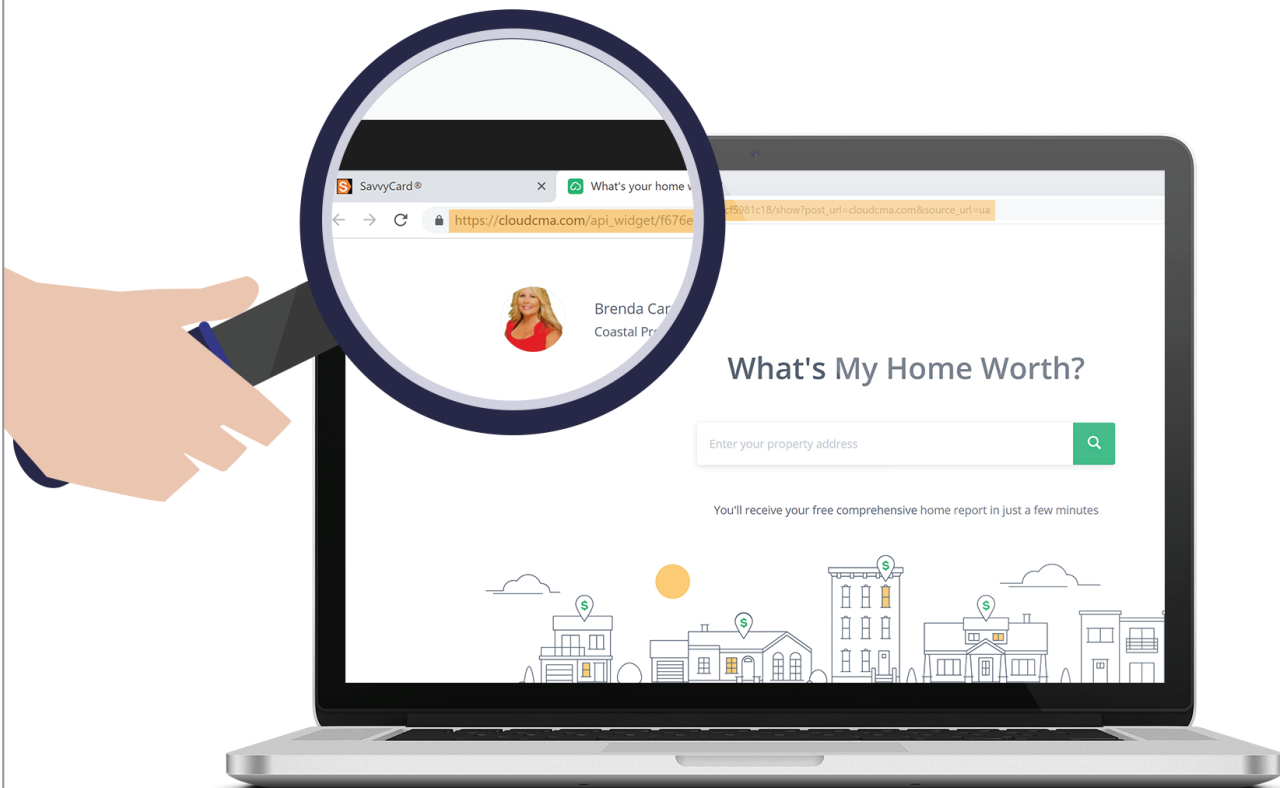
SavvyCard®

What's your home v

https://cloudcma.com/api_widget/f676e

cf5981c18/show?post_url=cloudcma.com&source_url=ua

Brenda Car

Coastal Pr

What's My Home Worth?

Enter your property address

You'll receive your free comprehensive home report in just a few minutes

$

$

$

$